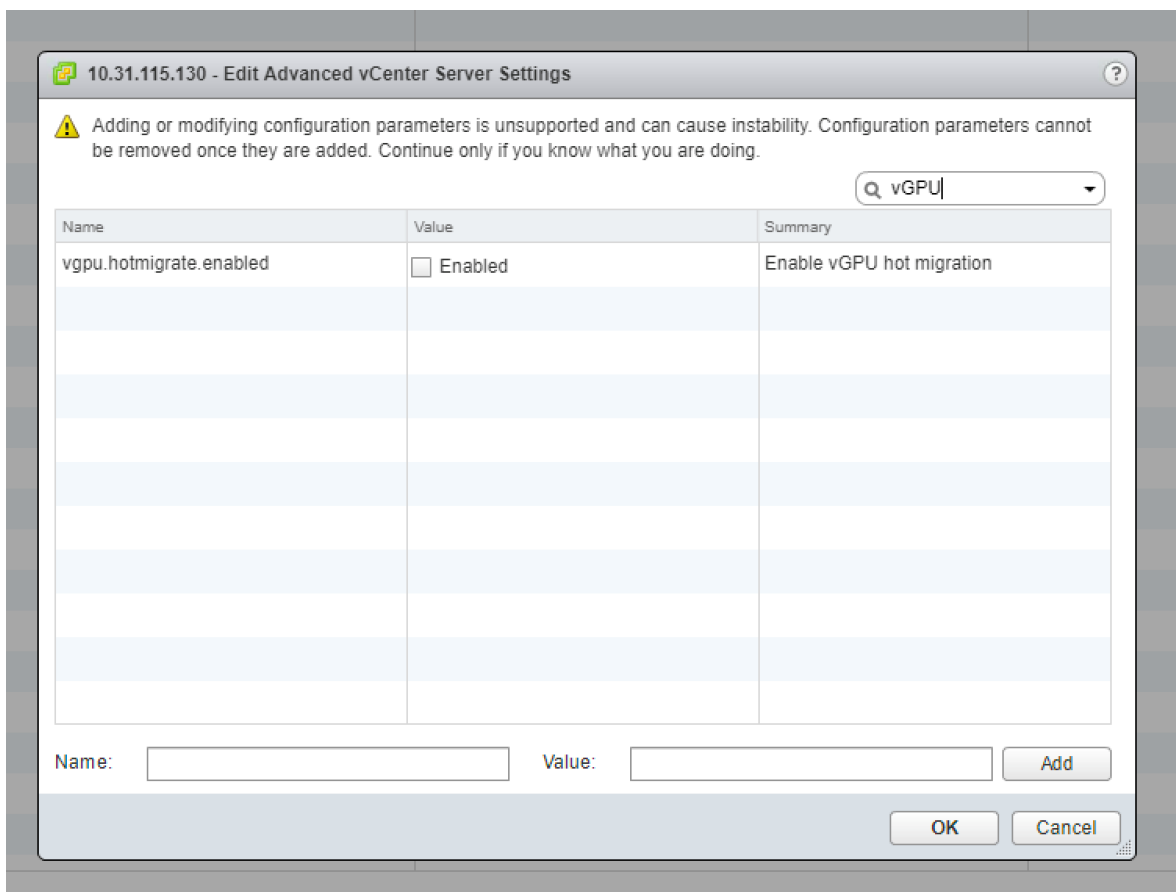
10.31.115.130 - Edit Advanced vCenter Server Settings

Adding or modifying configuration parameters is unsupported and can cause instability. Configuration parameters cannot be removed once they are added. Continue only if you know what you are doing.

vGPU

| Name | Value | Summary |
|---|---|---|
| vgpu.hotmigrate.enabled | Enabled | Enable vGPU hot migration |

Name: Value: Add

OK Cancel